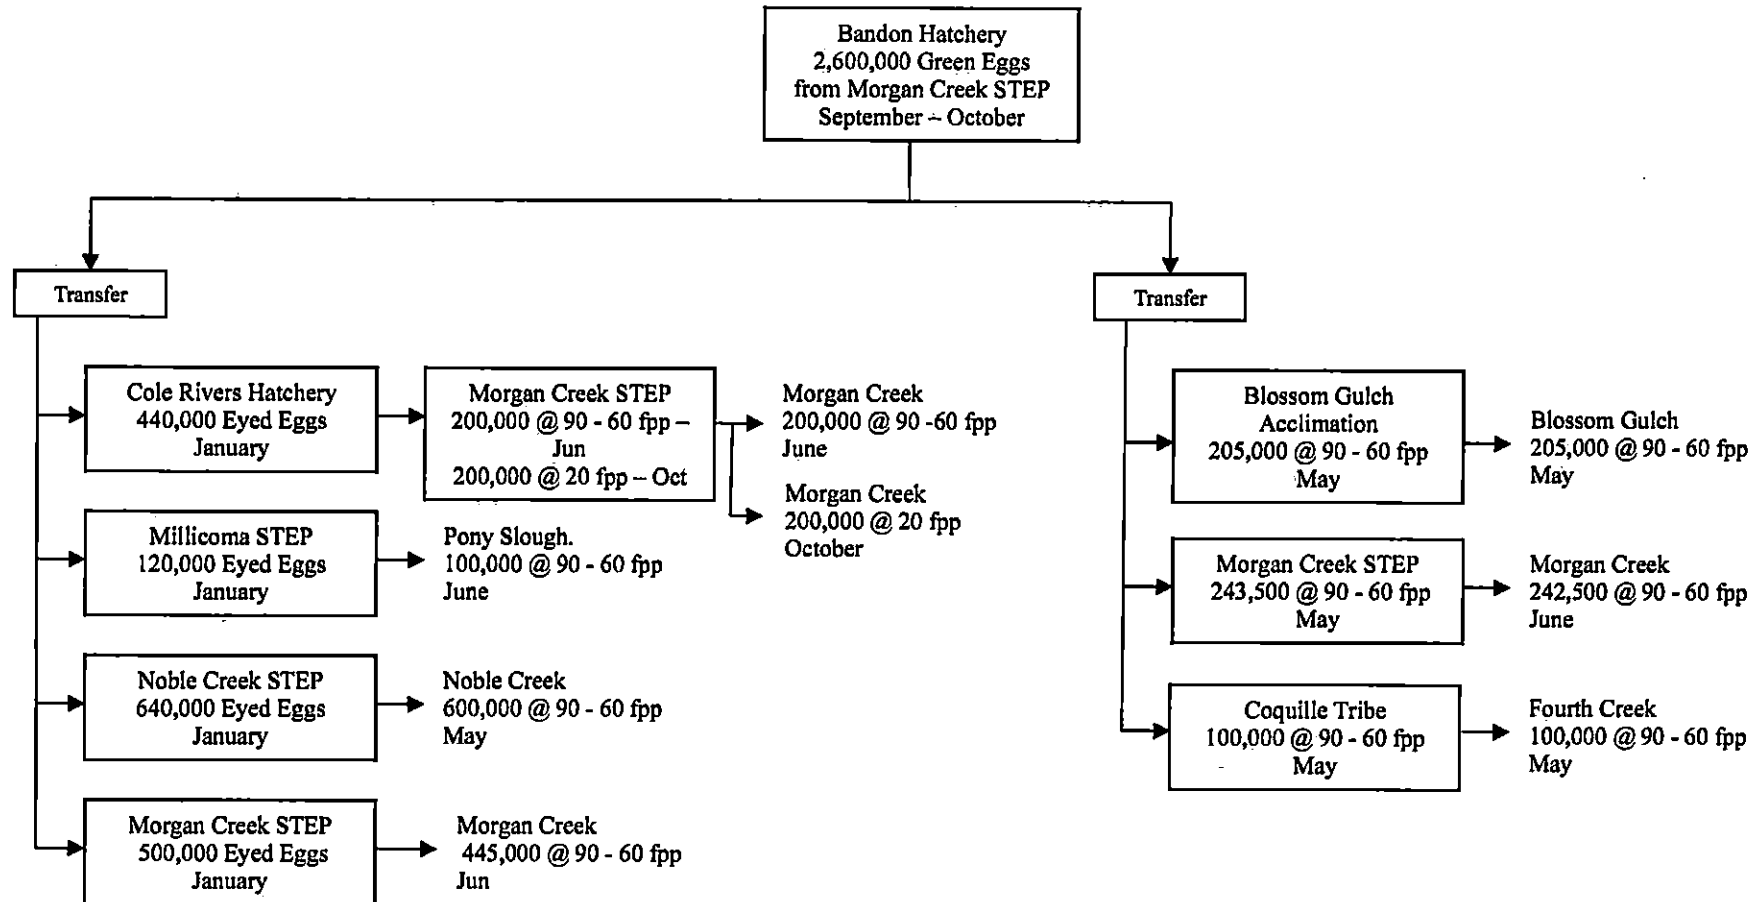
Bandon Hatchery
2,600,000 Green Eggs
from Morgan Creek STEP
September – October

Transfer

Cole Rivers Hatchery
440,000 Eyed Eggs
January

Morgan Creek STEP
200,000 @ 90 - 60 fpp – Jun
200,000 @ 20 fpp – Oct

Morgan Creek
200,000 @ 90 -60 fpp
June

Morgan Creek
200,000 @ 20 fpp
October

Millicoma STEP
120,000 Eyed Eggs
January

Pony Slough.
100,000 @ 90 - 60 fpp
June

Noble Creek STEP
640,000 Eyed Eggs
January

Noble Creek
600,000 @ 90 - 60 fpp
May

Morgan Creek STEP
500,000 Eyed Eggs
January

Morgan Creek
445,000 @ 90 - 60 fpp
Jun

Transfer

Blossom Gulch
Acclimation
205,000 @ 90 - 60 fpp
May

Blossom Gulch
205,000 @ 90 - 60 fpp
May

Morgan Creek STEP
243,500 @ 90 - 60 fpp
May

Morgan Creek
242,500 @ 90 - 60 fpp
June

Coquille Tribe
100,000 @ 90 - 60 fpp
May

Fourth Creek
100,000 @ 90 - 60 fpp
May